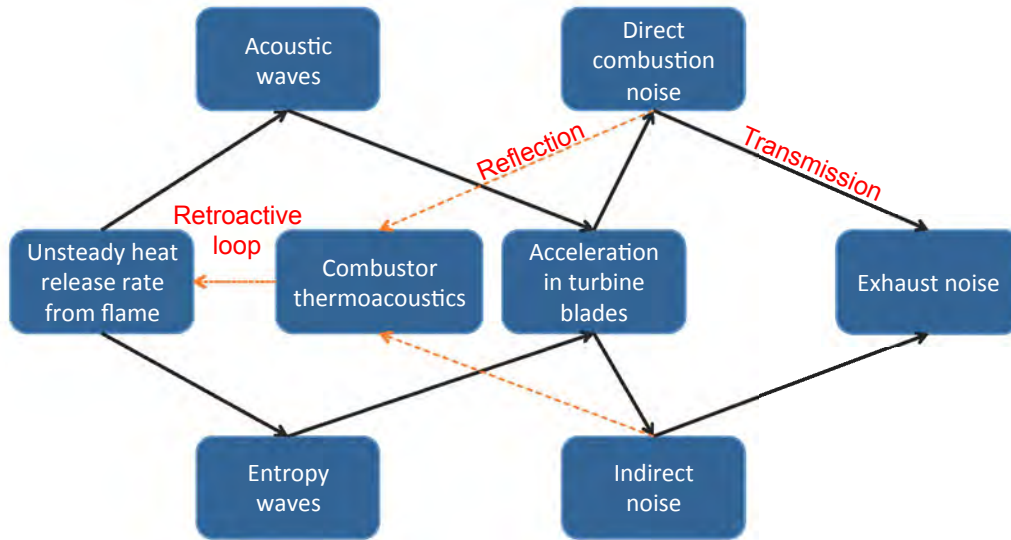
Acoustic waves

Direct combustion noise

Reflection

Transmission

Retroactive loop

Unsteady heat release rate from flame

Combustor thermoacoustics

Acceleration in turbine blades

Exhaust noise

Entropy waves

Indirect noise